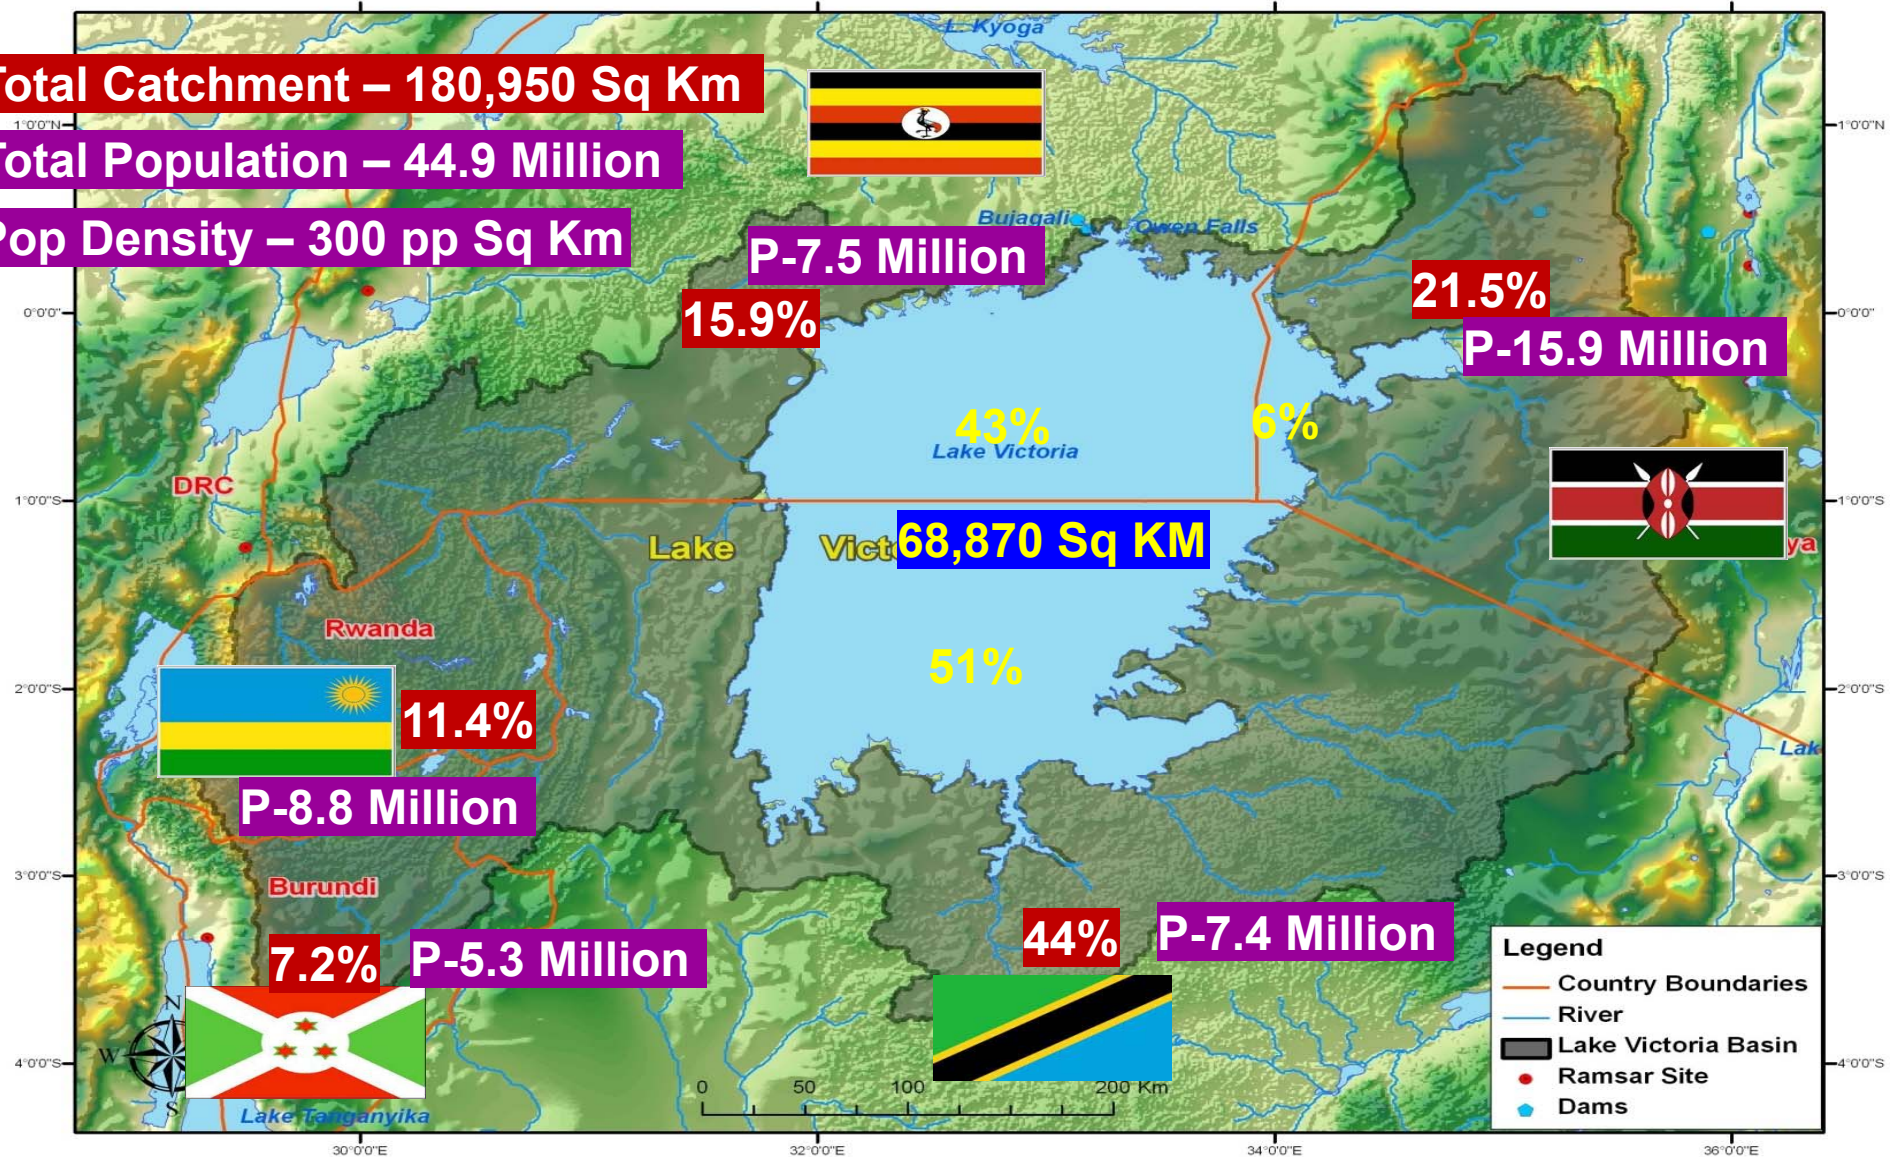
Total Catchment – 180,950 Sq Km
Total Population – 44.9 Million
Pop Density – 300 pp Sq Km

L. Kyoga
Bujagali
Owen Falls
P-7.5 Million
15.9%
21.5%
P-15.9 Million
43%
6%
Lake Victoria
DRC
Lake
Vict
68,870 Sq KM
ya
Rwanda
51%
11.4%
P-8.8 Million
Burundi
7.2%
P-5.3 Million
44%
P-7.4 Million
Lak
Lake Tanganyika

1°0'0"N
0°0'0"
1°0'0"S
2°0'0"S
3°0'0"S
4°0'0"S
30°0'0"E
32°0'0"E
34°0'0"E
36°0'0"E

0 50 100 200 Km

N
W
S

Legend
Country Boundaries
River
Lake Victoria Basin
Ramsar Site
Dams